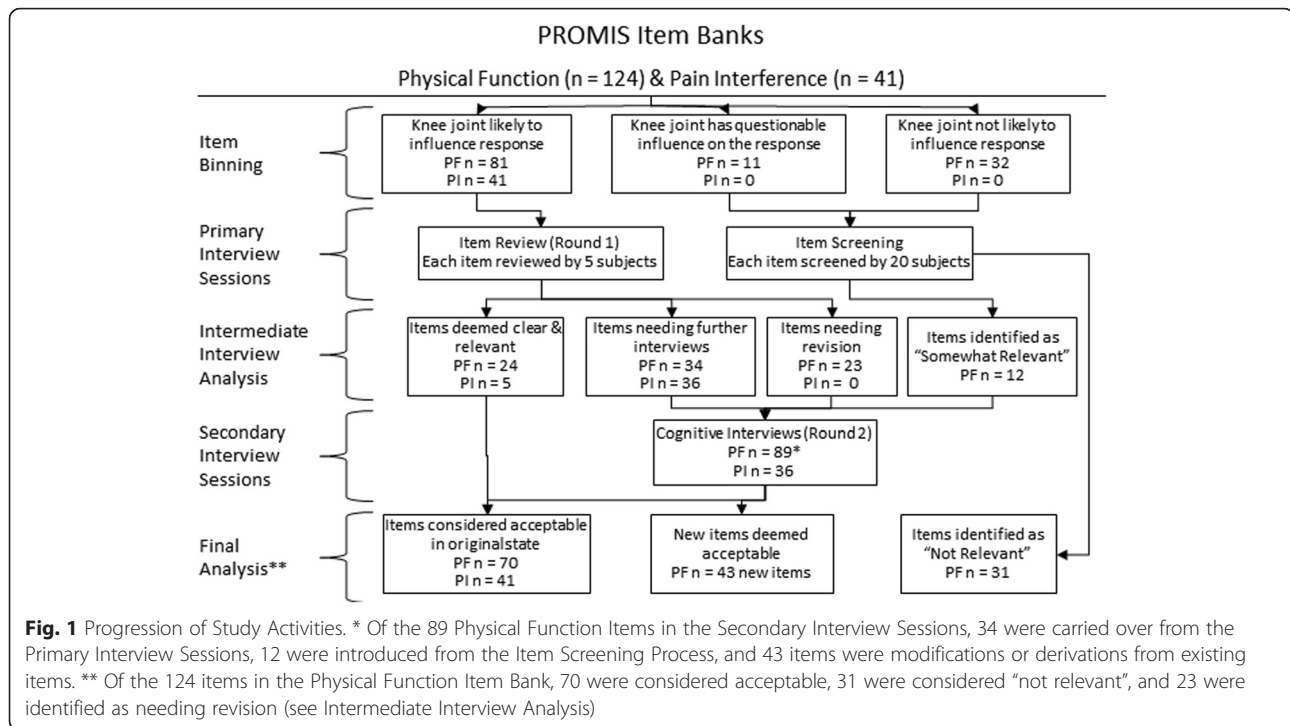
PROMIS Item Banks

Physical Function (n = 124) & Pain Interference (n = 41)

Item Binning

Knee joint likely to influence response
PF n = 81
PI n = 41

Knee joint has questionable influence on the response
PF n = 11
PI n = 0

Knee joint not likely to influence response
PF n = 32
PI n = 0

Primary Interview Sessions

Item Review (Round 1)
Each item reviewed by 5 subjects

Item Screening
Each item screened by 20 subjects

Intermediate Interview Analysis

Items deemed clear & relevant
PF n = 24
PI n = 5

Items needing further interviews
PF n = 34
PI n = 36

Items needing revision
PF n = 23
PI n = 0

Items identified as "Somewhat Relevant"
PF n = 12

Secondary Interview Sessions

Cognitive Interviews (Round 2)
PF n = 89*
PI n = 36

Final Analysis**

Items considered acceptable in originalstate
PF n = 70
PI n = 41

New items deemed acceptable
PF n = 43 new items

Items identified as "Not Relevant"
PF n = 31

**Fig. 1** Progression of Study Activities. * Of the 89 Physical Function Items in the Secondary Interview Sessions, 34 were carried over from the Primary Interview Sessions, 12 were introduced from the Item Screening Process, and 43 items were modifications or derivations from existing items. ** Of the 124 items in the Physical Function Item Bank, 70 were considered acceptable, 31 were considered "not relevant", and 23 were identified as needing revision (see Intermediate Interview Analysis)